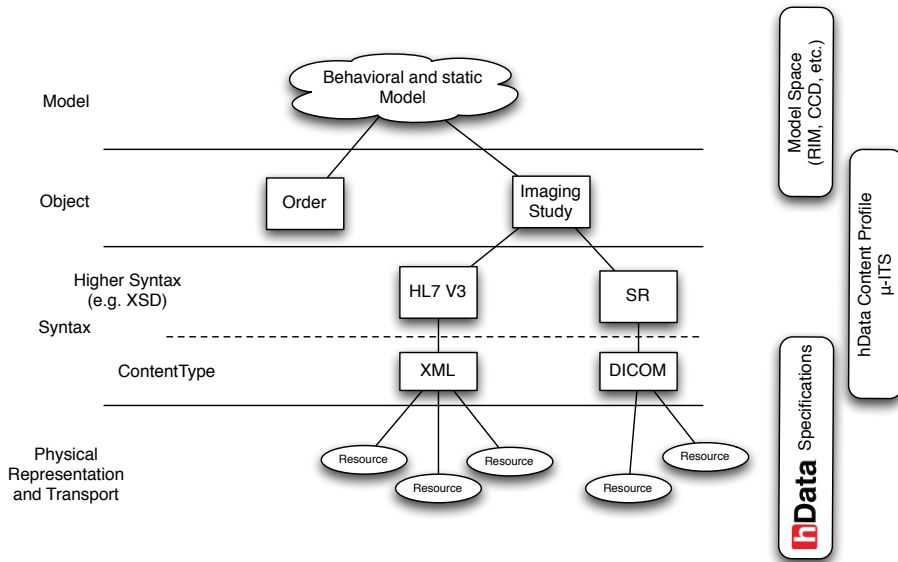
Model

Behavioral and static Model

Model Space (RIM, CCD, etc.)

Object

Order

Imaging Study

hData Content Profile µ-ITS

Higher Syntax (e.g. XSD)

HL7 V3

SR

Syntax

ContentType

XML

DICOM

hData Specifications

Physical Representation and Transport

Resource

Resource

Resource

Resource

Resource